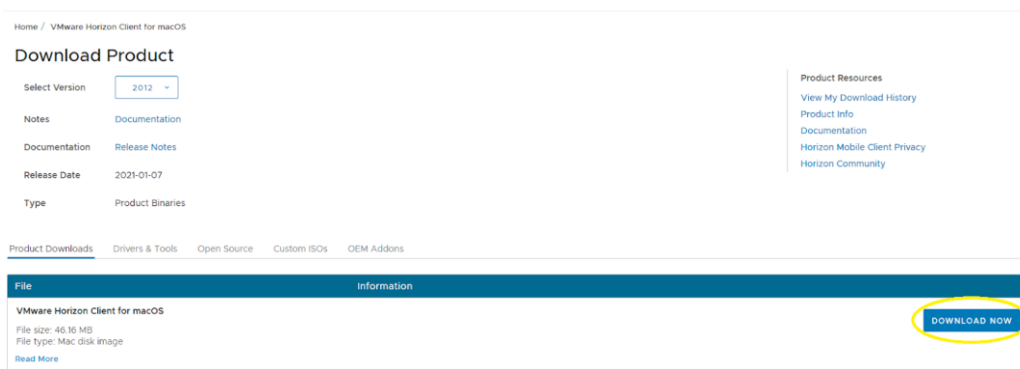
Home / VMware Horizon Client for macOS

Download Product

Select Version 2012

Notes Documentation

Documentation Release Notes

Release Date 2021-01-07

Type Product Binaries

Product Resources

View My Download History

Product Info

Documentation

Horizon Mobile Client Privacy

Horizon Community

Product Downloads Drivers & Tools Open Source Custom ISOs OEM Addons

| File | Information |
|---|---|
| VMware Horizon Client for macOS<br>File size: 46.16 MB<br>File type: Mac disk image<br>Read More | DOWNLOAD NOW |